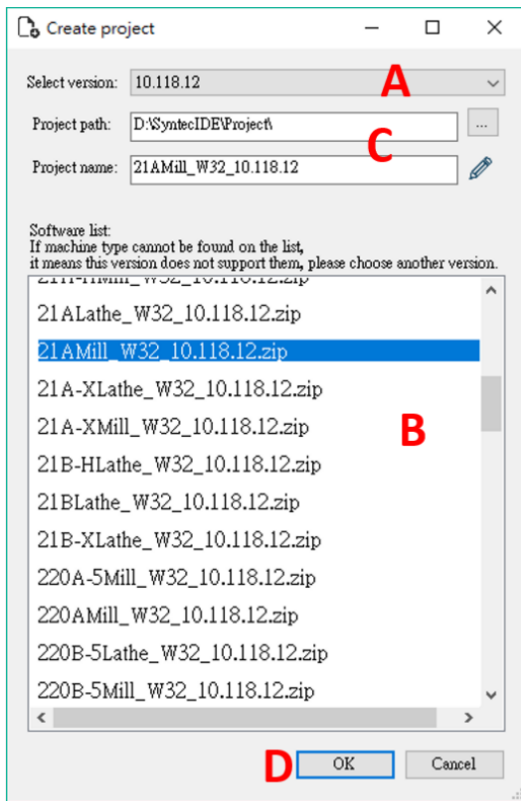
Create project

Select version: 10.118.12

A

Project path: D:\SyntecIDE\Project\ ...

C

Project name: 21AMill_W32_10.118.12

Software list:
If machine type cannot be found on the list,
it means this version does not support them, please choose another version.

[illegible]
21ALathe_W32_10.118.12.zip
21AMill_W32_10.118.12.zip
21A-XLathe_W32_10.118.12.zip
21A-XMill_W32_10.118.12.zip
21B-HLathe_W32_10.118.12.zip
21BLathe_W32_10.118.12.zip
21B-XLathe_W32_10.118.12.zip
220A-5Mill_W32_10.118.12.zip
220AMill_W32_10.118.12.zip
220B-5Lathe_W32_10.118.12.zip
220B-5Mill_W32_10.118.12.zip

B

D OK Cancel